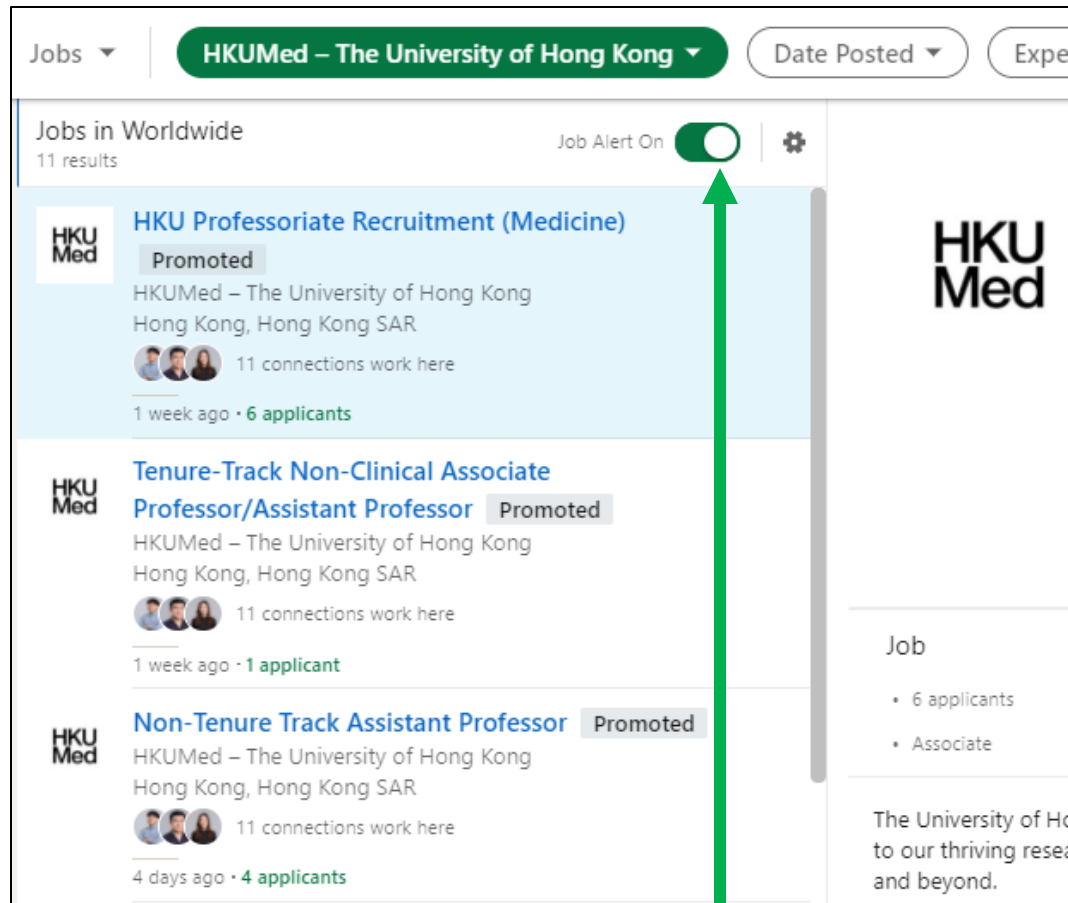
Jobs ▾ HKUMed – The University of Hong Kong ▾ Date Posted ▾ Expe

Jobs in Worldwide
11 results

Job Alert On

HKU Med

HKU Professoriate Recruitment (Medicine)
Promoted
HKUMed – The University of Hong Kong
Hong Kong, Hong Kong SAR
11 connections work here
1 week ago · 6 applicants

HKU Med

Tenure-Track Non-Clinical Associate Professor/Assistant Professor Promoted
HKUMed – The University of Hong Kong
Hong Kong, Hong Kong SAR
11 connections work here
1 week ago · 1 applicant

HKU Med

Non-Tenure Track Assistant Professor Promoted
HKUMed – The University of Hong Kong
Hong Kong, Hong Kong SAR
11 connections work here
4 days ago · 4 applicants

HKU Med

Job

• 6 applicants

• Associate

The University of Ho
to our thriving resea
and beyond.